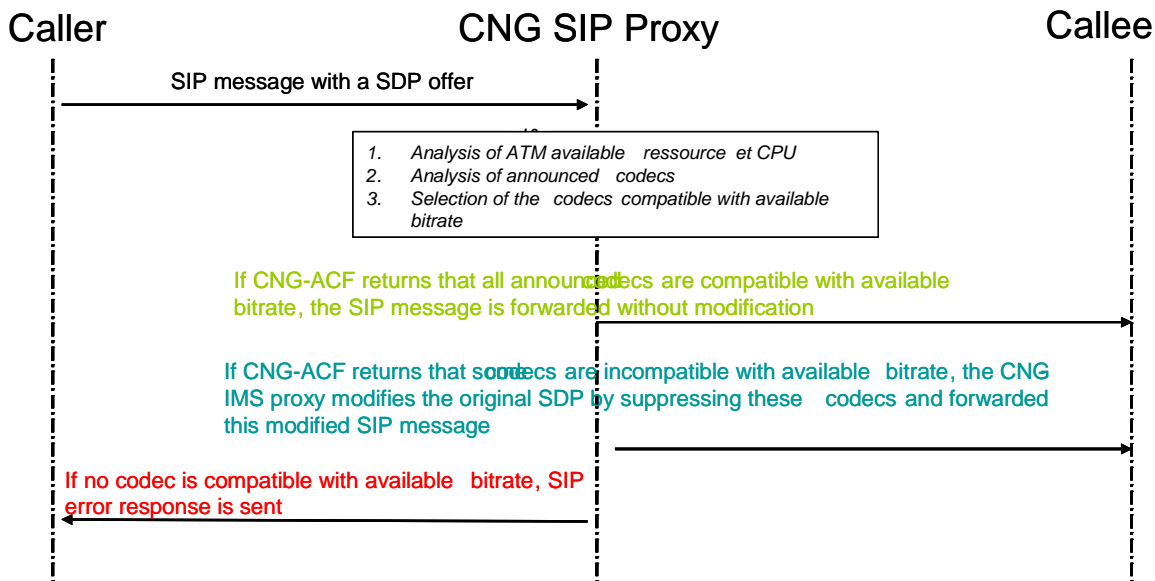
Caller

CNG SIP Proxy

Callee

SIP message with a SDP offer

1. Analysis of ATM available ressource et CPU
2. Analysis of announced codecs
3. Selection of the codecs compatible with available bitrate

If CNG-ACF returns that all announced codecs are compatible with available bitrate, the SIP message is forwarded without modification

If CNG-ACF returns that some codecs are incompatible with available bitrate, the CNG IMS proxy modifies the original SDP by suppressing these codecs and forwarded this modified SIP message

If no codec is compatible with available bitrate, SIP error response is sent